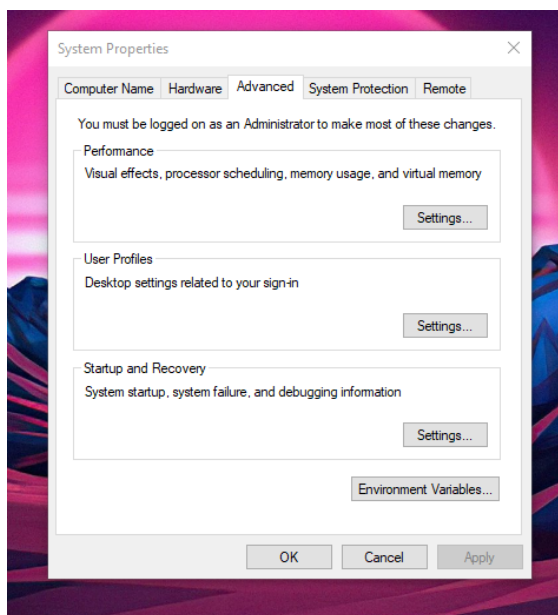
System Properties

Computer Name Hardware Advanced System Protection Remote

You must be logged on as an Administrator to make most of these changes.

Performance
Visual effects, processor scheduling, memory usage, and virtual memory

Settings...

User Profiles
Desktop settings related to your sign-in

Settings...

Startup and Recovery
System startup, system failure, and debugging information

Settings...

Environment Variables...

OK Cancel Apply